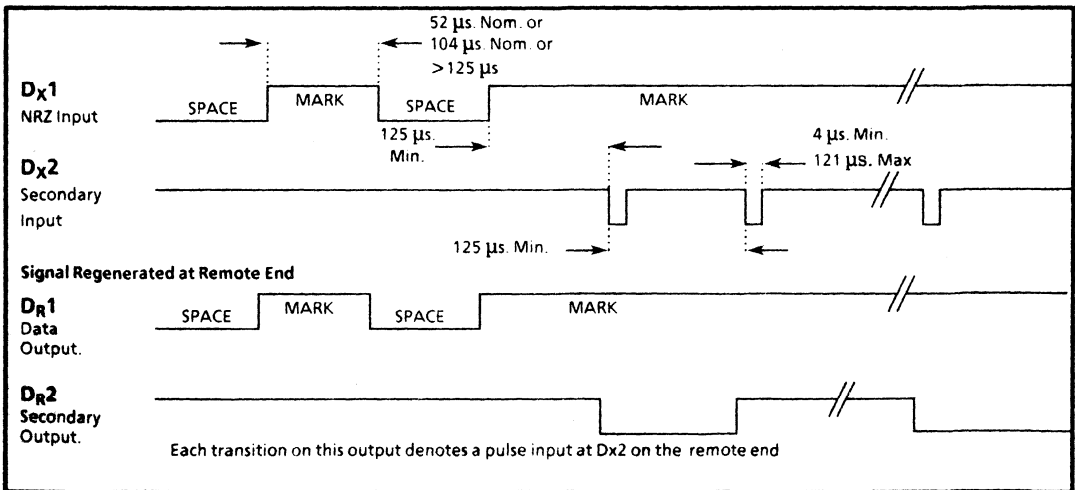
52 µs. Nom. or
104 µs. Nom. or
>125 µs

$D_X1$
NRZ Input

SPACE
MARK
SPACE
MARK

125 µs.
Min.

4 µs. Min.
121 µs. Max

$D_X2$
Secondary
Input

125 µs. Min.

Signal Regenerated at Remote End

$D_R1$
Data
Output.

SPACE
MARK
SPACE
MARK

$D_R2$
Secondary
Output.

Each transition on this output denotes a pulse input at Dx2 on the remote end